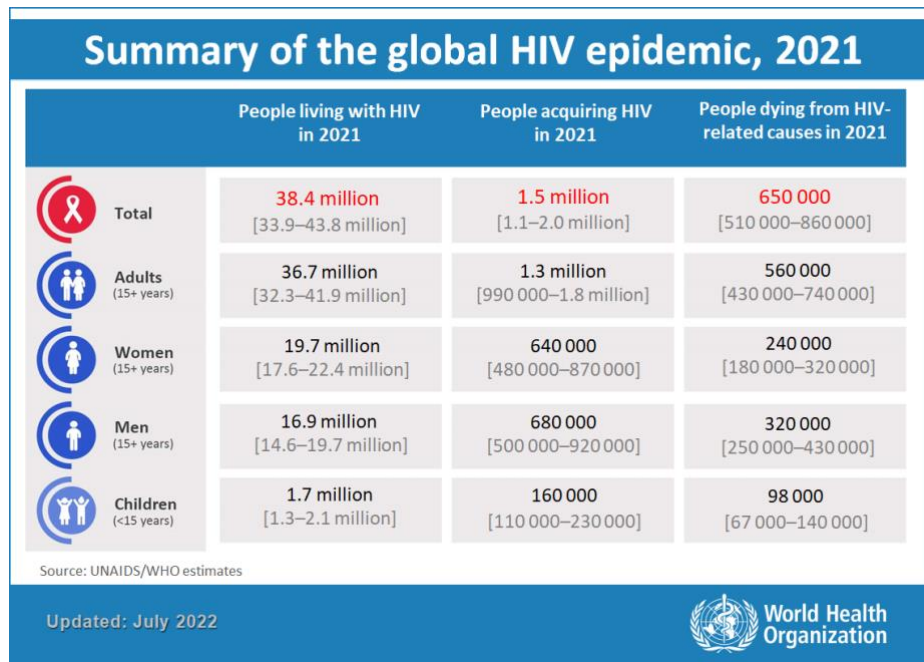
Summary of the global HIV epidemic, 2021

| | People living with HIV in 2021 | People acquiring HIV in 2021 | People dying from HIV-related causes in 2021 |
|---|---|---|---|
| Total | 38.4 million [33.9–43.8 million] | 1.5 million [1.1–2.0 million] | 650 000 [510 000–860 000] |
| Adults (15+ years) | 36.7 million [32.3–41.9 million] | 1.3 million [990 000–1.8 million] | 560 000 [430 000–740 000] |
| Women (15+ years) | 19.7 million [17.6–22.4 million] | 640 000 [480 000–870 000] | 240 000 [180 000–320 000] |
| Men (15+ years) | 16.9 million [14.6–19.7 million] | 680 000 [500 000–920 000] | 320 000 [250 000–430 000] |
| Children (<15 years) | 1.7 million [1.3–2.1 million] | 160 000 [110 000–230 000] | 98 000 [67 000–140 000] |

Source: UNAIDS/WHO estimates

Updated: July 2022

World Health Organization